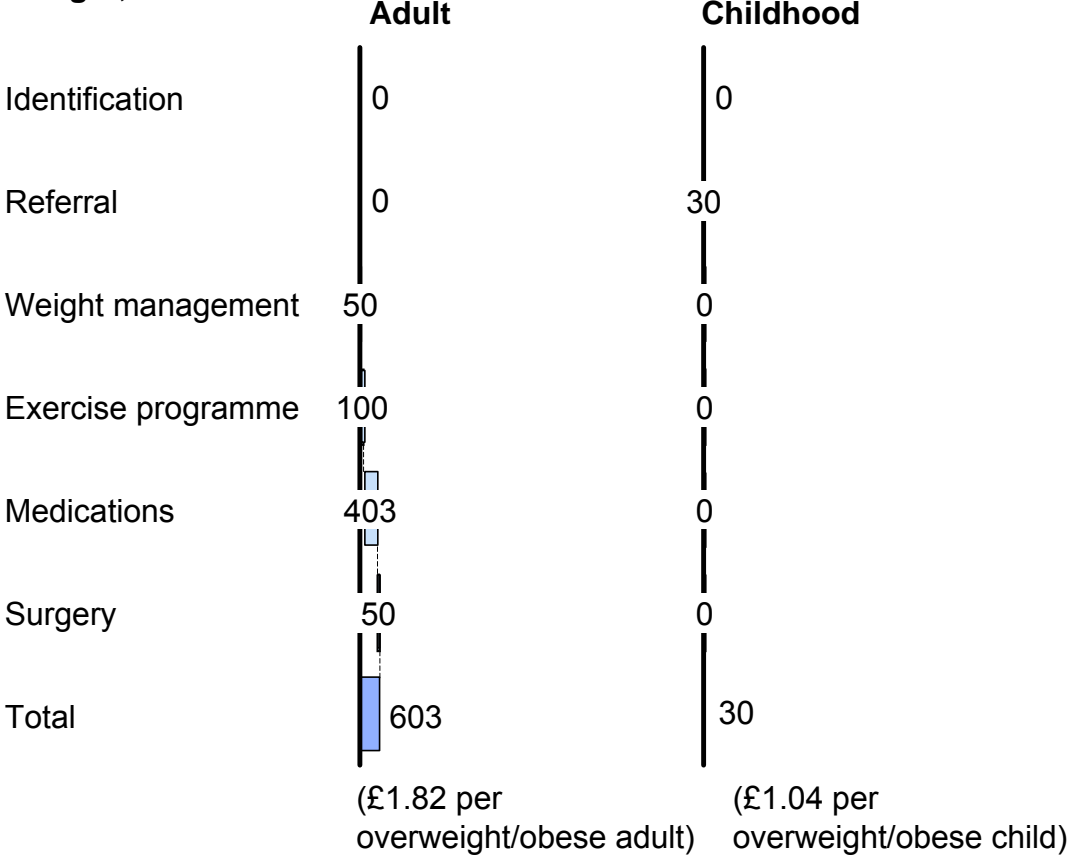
Adult

Childhood

Identification 0 0

Referral 0 30

Weight management 50 0

Exercise programme 100 0

Medications 403 0

Surgery 50 0

Total 603 30

(£1.82 per overweight/obese adult)

(£1.04 per overweight/obese child)